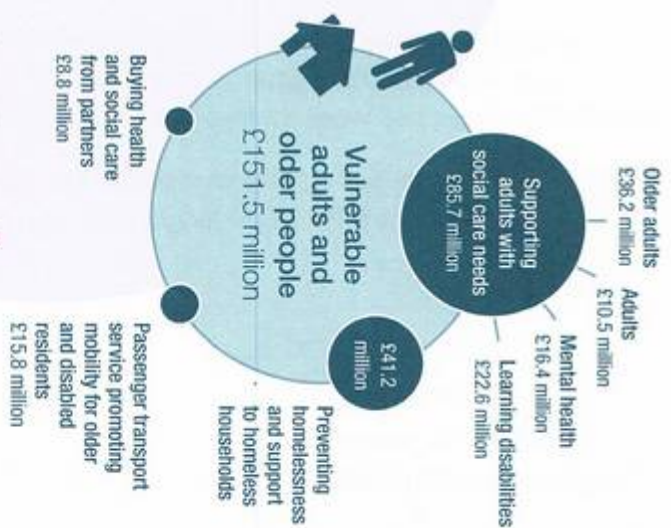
Vulnerable adults and older people
£151.5 million

Supporting adults with social care needs
£85.7 million

Older adults
£36.2 million

Adults
£10.5 million

Mental health
£16.4 million

Learning disabilities
£22.6 million

£41.2 million

Preventing homelessness and support to homeless households

Passenger transport service promoting mobility for older and disabled residents
£15.8 million

Buying health and social care from partners
£8.8 million